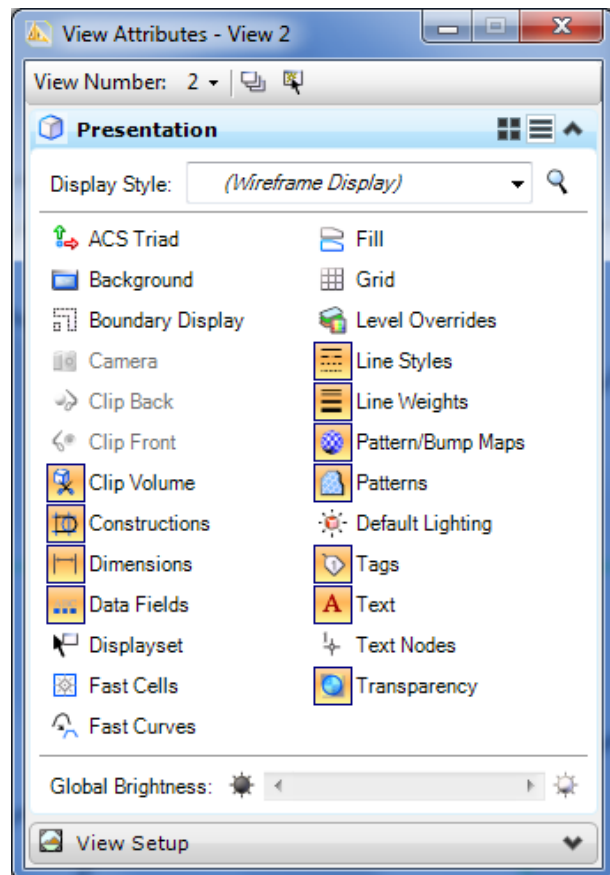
View Attributes - View 2

View Number: 2

Presentation

Display Style: (Wireframe Display)

ACS Triad
Background
Boundary Display
Camera
Clip Back
Clip Front
Clip Volume
Constructions
Dimensions
Data Fields
Displayset
Fast Cells
Fast Curves

Fill
Grid
Level Overrides
Line Styles
Line Weights
Pattern/Bump Maps
Patterns
Default Lighting
Tags
Text
Text Nodes
Transparency

Global Brightness:

View Setup